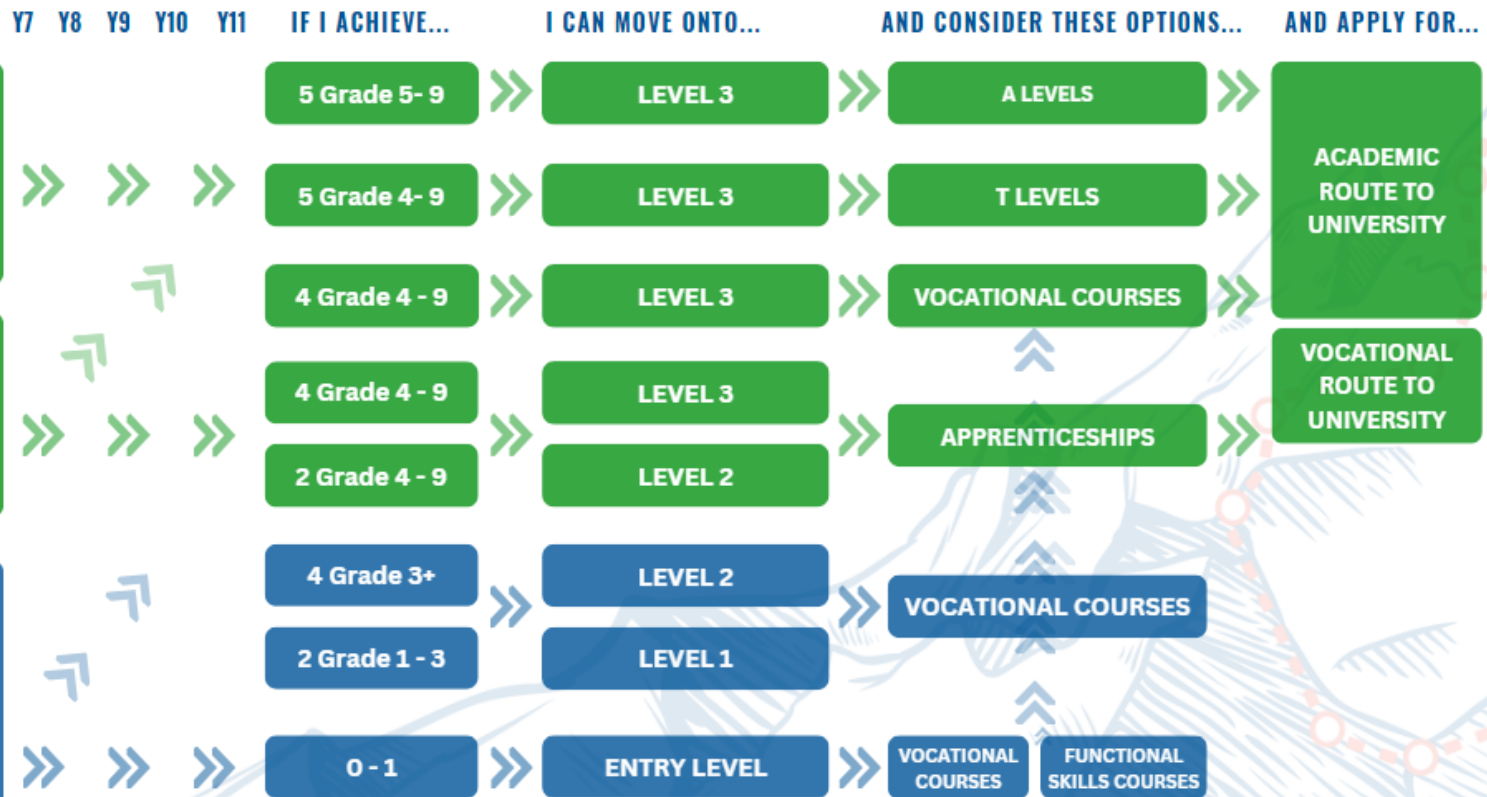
Y7 Y8 Y9 Y10 Y11

IF I ACHIEVE...

I CAN MOVE ONTO...

AND CONSIDER THESE OPTIONS...

AND APPLY FOR...

5 Grade 5- 9

LEVEL 3

A LEVELS

ACADEMIC ROUTE TO UNIVERSITY

5 Grade 4- 9

LEVEL 3

T LEVELS

4 Grade 4 - 9

LEVEL 3

VOCATIONAL COURSES

VOCATIONAL ROUTE TO UNIVERSITY

4 Grade 4 - 9

LEVEL 3

2 Grade 4 - 9

LEVEL 2

APPRENTICESHIPS

4 Grade 3+

LEVEL 2

2 Grade 1 - 3

LEVEL 1

VOCATIONAL COURSES

0 - 1

ENTRY LEVEL

VOCATIONAL COURSES

FUNCTIONAL SKILLS COURSES